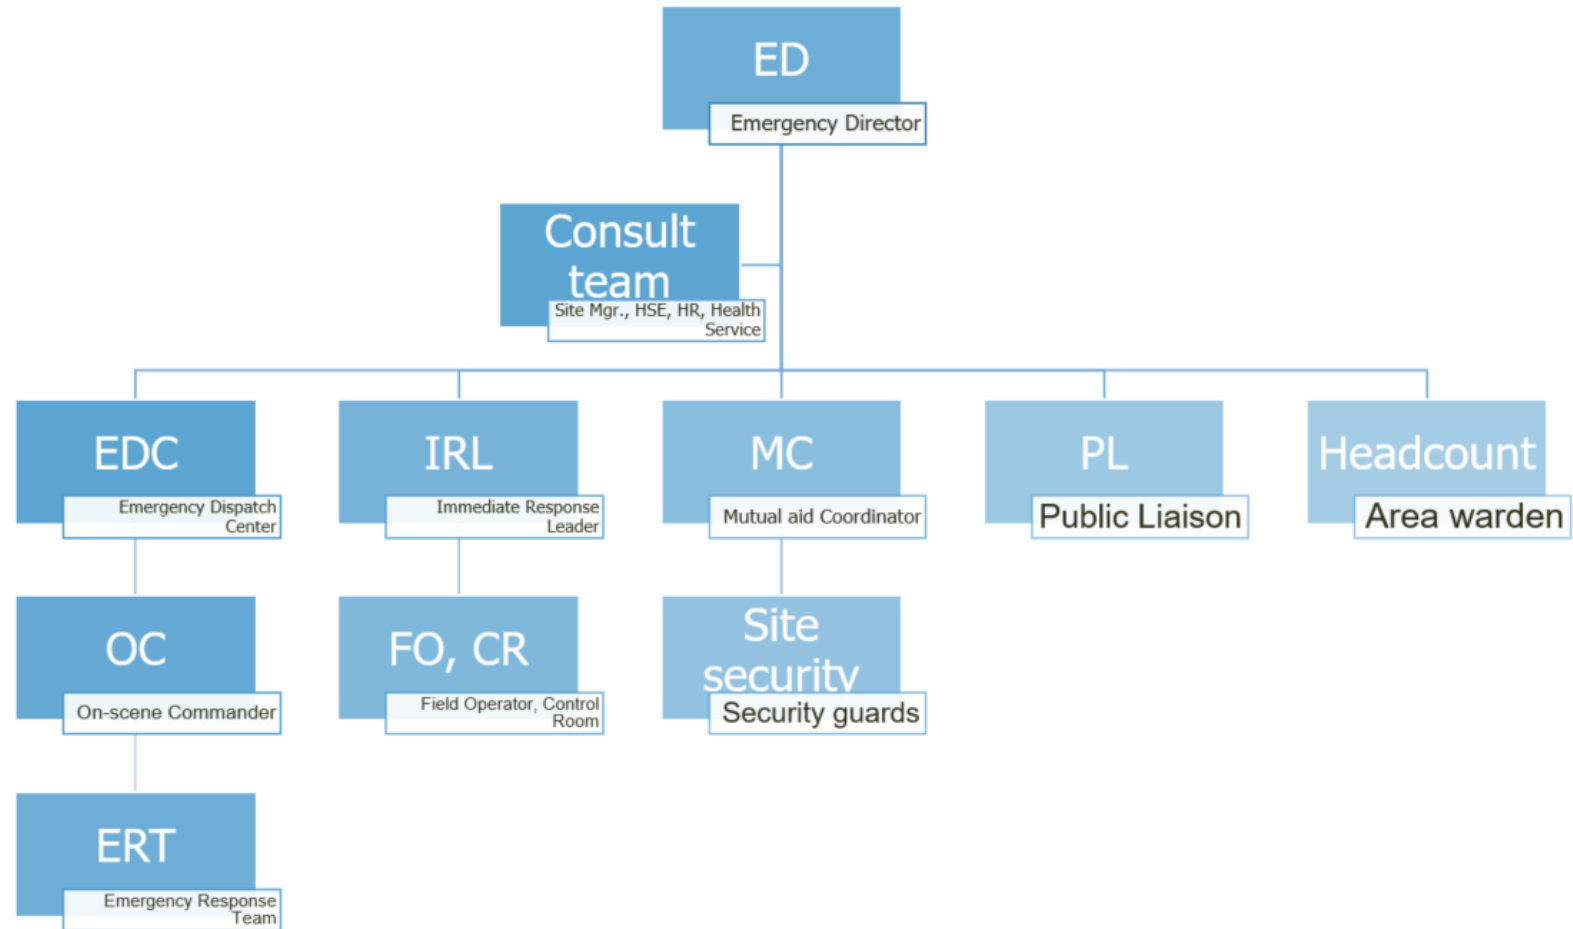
ED
Emergency Director

Consult team
Site Mgr., HSE, HR, Health Service

EDC
Emergency Dispatch Center

IRL
Immediate Response Leader

MC
Mutual aid Coordinator

PL
Public Liaison

Headcount
Area warden

OC
On-scene Commander

FO, CR
Field Operator, Control Room

Site security
Security guards

ERT
Emergency Response Team